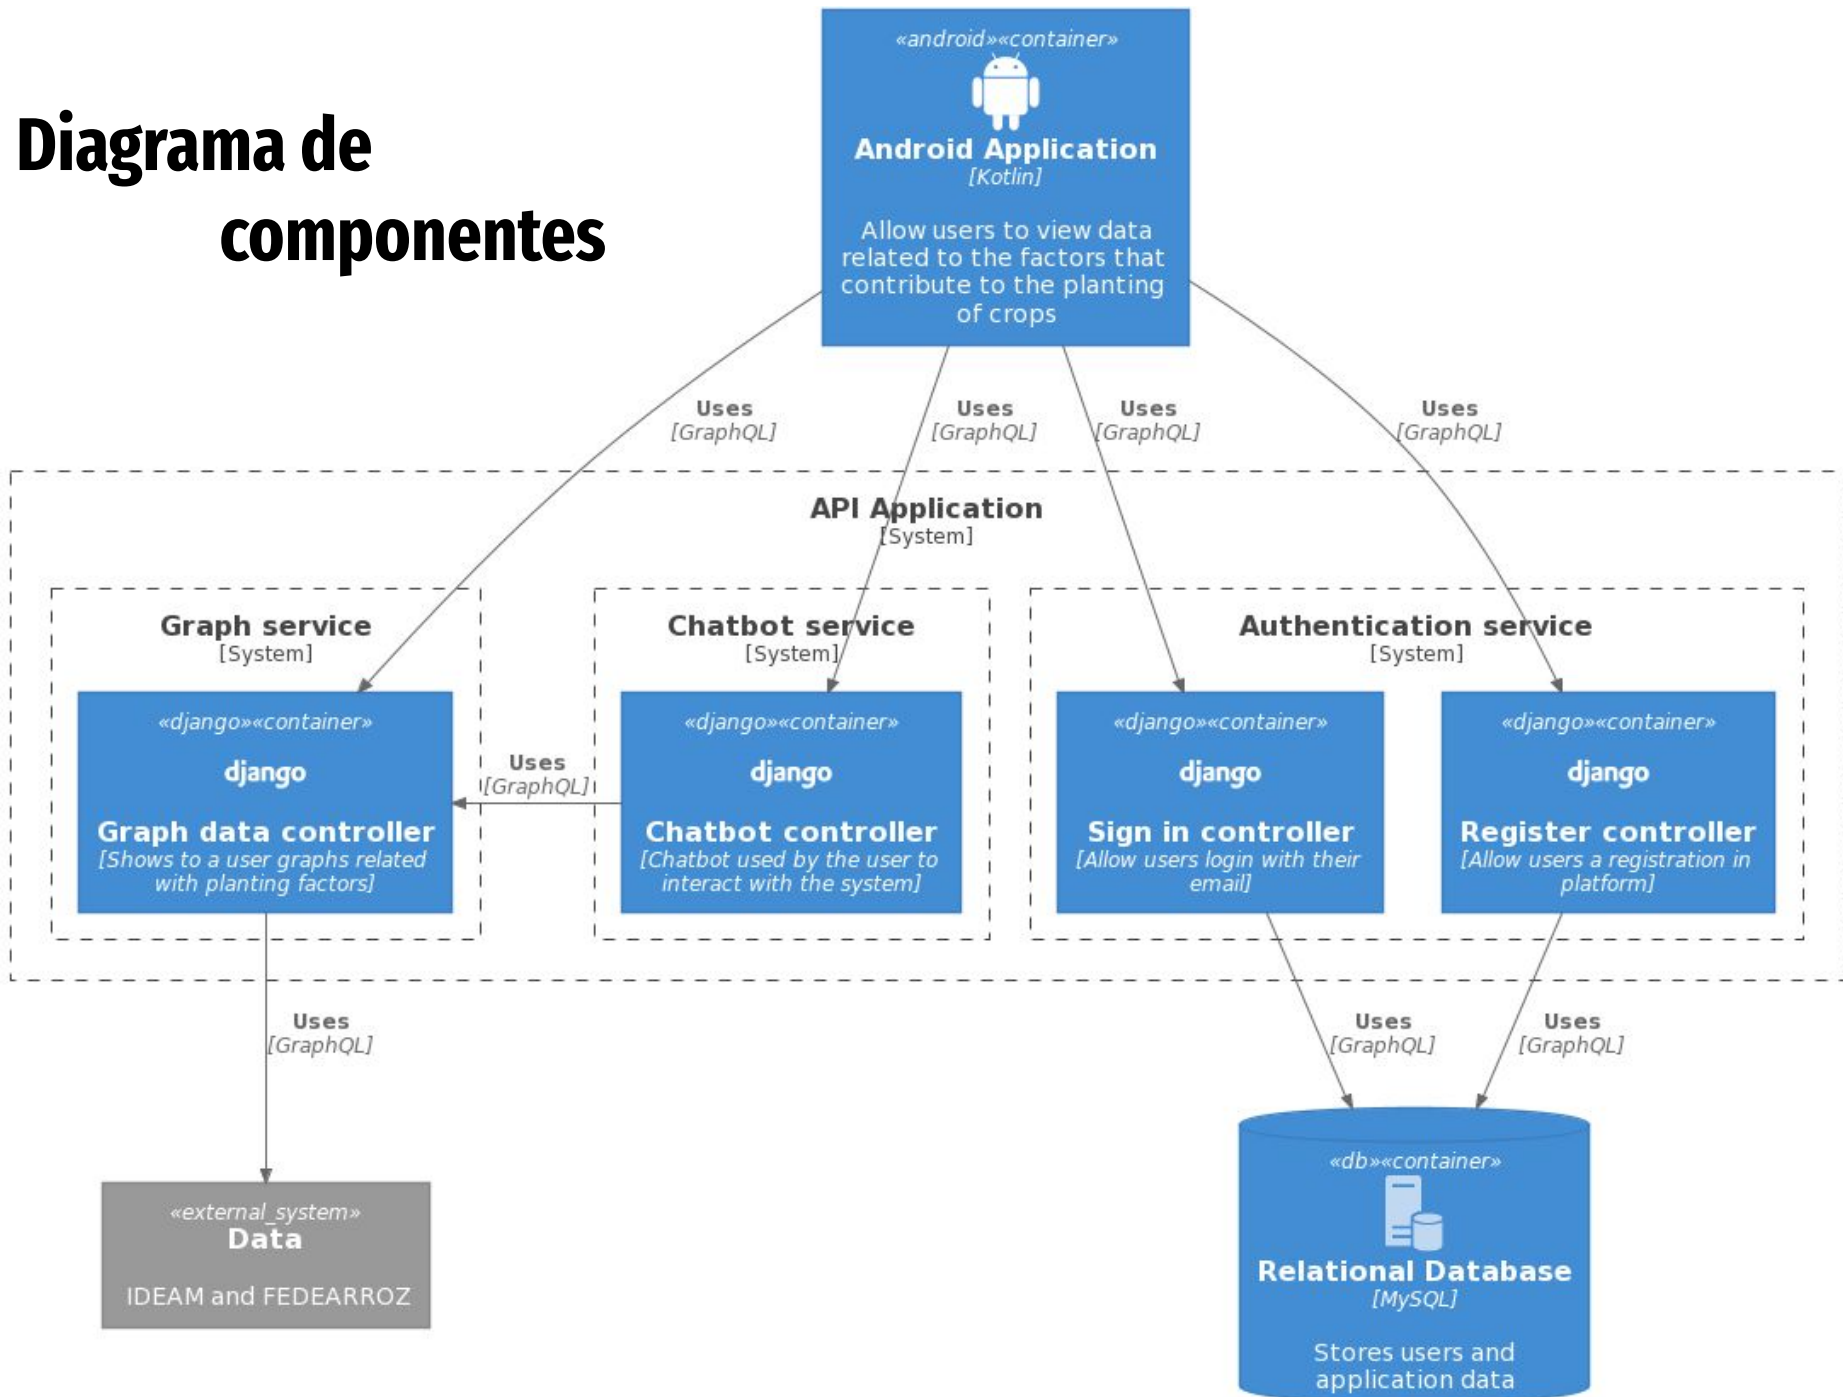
Diagrama de componentes

«android»«container»
Android Application
[Kotlin]

Allow users to view data related to the factors that contribute to the planting of crops

Uses
[GraphQL]

Uses
[GraphQL]

Uses
[GraphQL]

Uses
[GraphQL]

API Application
[System]

Graph service
[System]

«django»«container»
django
Graph data controller
[Shows to a user graphs related with planting factors]

Uses
[GraphQL]

Chatbot service
[System]

«django»«container»
django
Chatbot controller
[Chatbot used by the user to interact with the system]

Authentication service
[System]

«django»«container»
django
Sign in controller
[Allow users login with their email]

«django»«container»
django
Register controller
[Allow users a registration in platform]

Uses
[GraphQL]

Uses
[GraphQL]

Uses
[GraphQL]

«external_system»
Data

IDEAM and FEDEARROZ

«db»«container»
Relational Database
[MySQL]

Stores users and application data